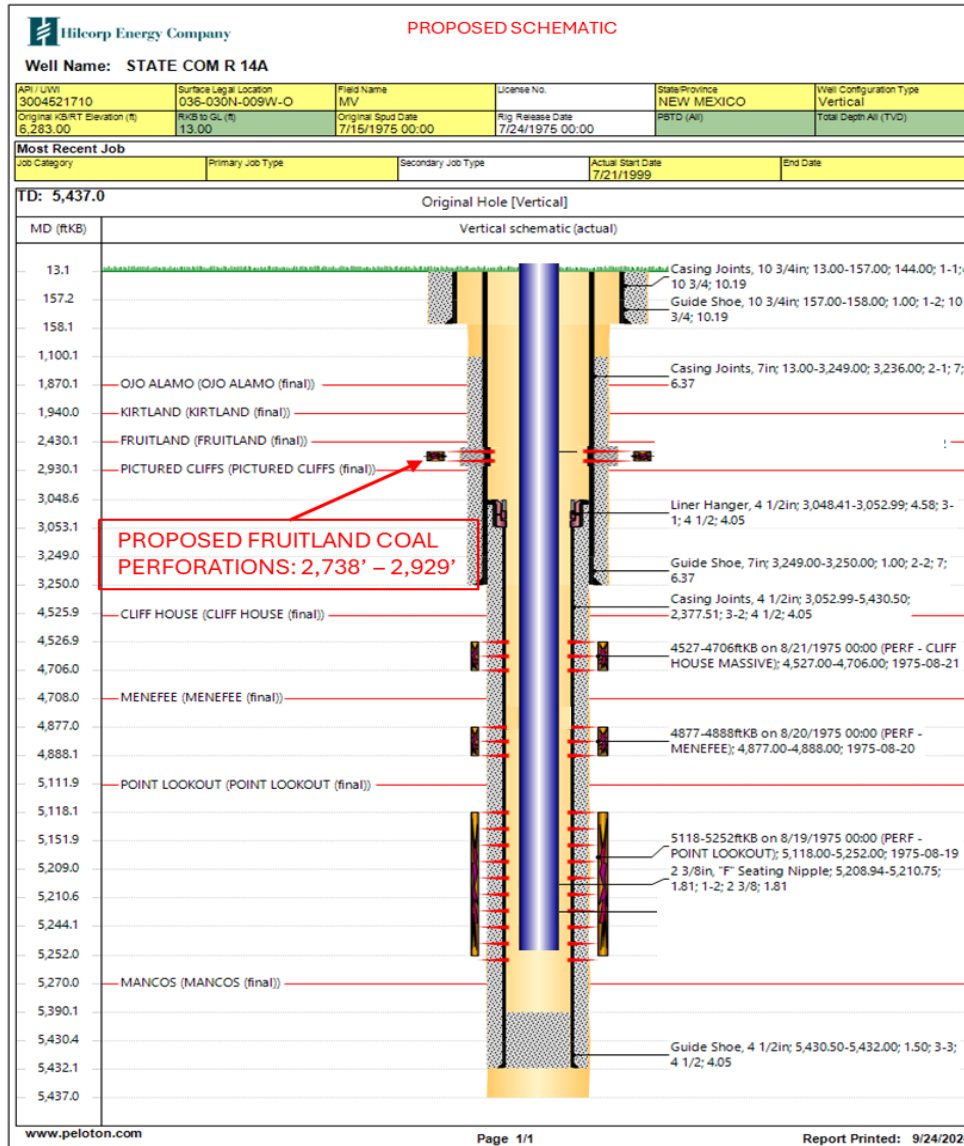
Hilcorp Energy Company

PROPOSED SCHEMATIC

Well Name: STATE COM R 14A

| API / UWI | Surface Legal Location | Field Name | License No. | State/Province | Well Configuration Type |
|---|---|---|---|---|---|
| 3004521710 | 036-030N-009W-O | MV | | NEW MEXICO | Vertical |
| Original KB/RT Elevation (ft) | RKB to GL (ft) | Original Spud Date | Rig Release Date | PBTD (All) | Total Depth All (TVD) |
| 6,283.00 | 13.00 | 7/15/1975 00:00 | 7/24/1975 00:00 | | |

Most Recent Job

| Job Category | Primary Job Type | Secondary Job Type | Actual Start Date | End Date |
|---|---|---|---|---|
| | | | 7/21/1999 | |

TD: 5,437.0

Original Hole [Vertical]

MD (ftKB)

Vertical schematic (actual)

13.1
157.2
158.1
1,100.1
1,870.1
1,940.0
2,430.1
2,930.1
3,048.6
3,053.1
3,249.0
3,250.0
4,525.9
4,526.9
4,706.0
4,708.0
4,877.0
4,888.1
5,111.9
5,118.1
5,151.9
5,209.0
5,210.6
5,244.1
5,252.0
5,270.0
5,390.1
5,430.4
5,432.1
5,437.0

OJO ALAMO (OJO ALAMO (final))
KIRTLAND (KIRTLAND (final))
FRUITLAND (FRUITLAND (final))
PICTURED CLIFFS (PICTURED CLIFFS (final))

PROPOSED FRUITLAND COAL PERFORATIONS: 2,738' – 2,929'

CLIFF HOUSE (CLIFF HOUSE (final))
MENEFEE (MENEFEE (final))
POINT LOOKOUT (POINT LOOKOUT (final))
MANCOS (MANCOS (final))

Casing Joints, 10 3/4in; 13.00-157.00; 144.00; 1-1; 10 3/4; 10.19
Guide Shoe, 10 3/4in; 157.00-158.00; 1.00; 1-2; 10 3/4; 10.19
Casing Joints, 7in; 13.00-3,249.00; 3,236.00; 2-1; 7; 6.37
Liner Hanger, 4 1/2in; 3,048.41-3,052.99; 4.58; 3-1; 4 1/2; 4.05
Guide Shoe, 7in; 3,249.00-3,250.00; 1.00; 2-2; 7; 6.37
Casing Joints, 4 1/2in; 3,052.99-5,430.50; 2,377.51; 3-2; 4 1/2; 4.05
4527-4706ftKB on 8/21/1975 00:00 (PERF - CLIFF HOUSE MASSIVE); 4,527.00-4,706.00; 1975-08-21
4877-4888ftKB on 8/20/1975 00:00 (PERF - MENEFEE); 4,877.00-4,888.00; 1975-08-20
5118-5252ftKB on 8/19/1975 00:00 (PERF - POINT LOOKOUT); 5,118.00-5,252.00; 1975-08-19
2 3/8in, "F" Seating Nipple; 5,208.94-5,210.75; 1.81; 1-2; 2 3/8; 1.81
Guide Shoe, 4 1/2in; 5,430.50-5,432.00; 1.50; 3-3; 4 1/2; 4.05

www.peloton.com
Page 1/1
Report Printed: 9/24/202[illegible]